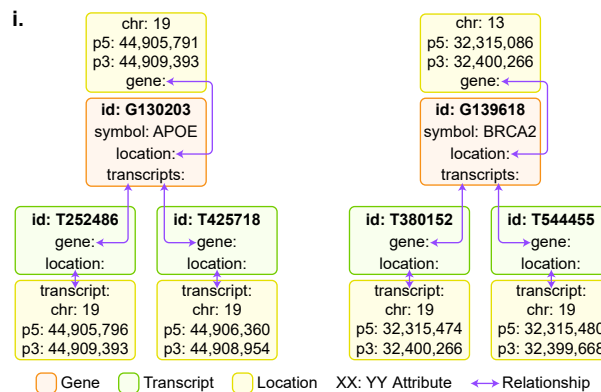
i.

chr: 19
p5: 44,905,791
p3: 44,909,393
gene:

id: G130203
symbol: APOE
location:
transcripts:

id: T252486
gene:
location:

transcript:
chr: 19
p5: 44,905,796
p3: 44,909,393

id: T425718
gene:
location:

transcript:
chr: 19
p5: 44,906,360
p3: 44,908,954

chr: 13
p5: 32,315,086
p3: 32,400,266
gene:

id: G139618
symbol: BRCA2
location:
transcripts:

id: T380152
gene:
location:

transcript:
chr: 19
p5: 32,315,474
p3: 32,400,266

id: T544455
gene:
location:

transcript:
chr: 19
p5: 32,315,480
p3: 32,399,668

Gene Transcript Location XX: YY Attribute Relationship